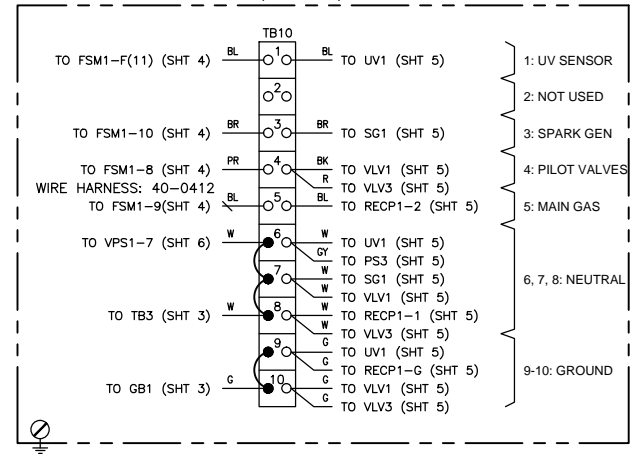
TB10

TO FSM1–F(11) (SHT 4) BL 1 BL TO UV1 (SHT 5)

2

TO FSM1–10 (SHT 4) BR 3 BR TO SG1 (SHT 5)

TO FSM1–8 (SHT 4) PR 4 BK TO VLV1 (SHT 5)
R TO VLV3 (SHT 5)
WIRE HARNESS: 40–0412
TO FSM1–9(SHT 4) BL 5 BL TO RECP1–2 (SHT 5)

TO VPS1–7 (SHT 6) W 6 W TO UV1 (SHT 5)
GY TO PS3 (SHT 5)
7 W TO SG1 (SHT 5)
W TO VLV1 (SHT 5)
TO TB3 (SHT 3) W 8 W TO RECP1–1 (SHT 5)
W TO VLV3 (SHT 5)
9 G TO UV1 (SHT 5)
G TO RECP1–G (SHT 5)
TO GB1 (SHT 3) G 10 G TO VLV1 (SHT 5)
G TO VLV3 (SHT 5)

1: UV SENSOR
2: NOT USED
3: SPARK GEN
4: PILOT VALVES
5: MAIN GAS
6, 7, 8: NEUTRAL
9-10: GROUND